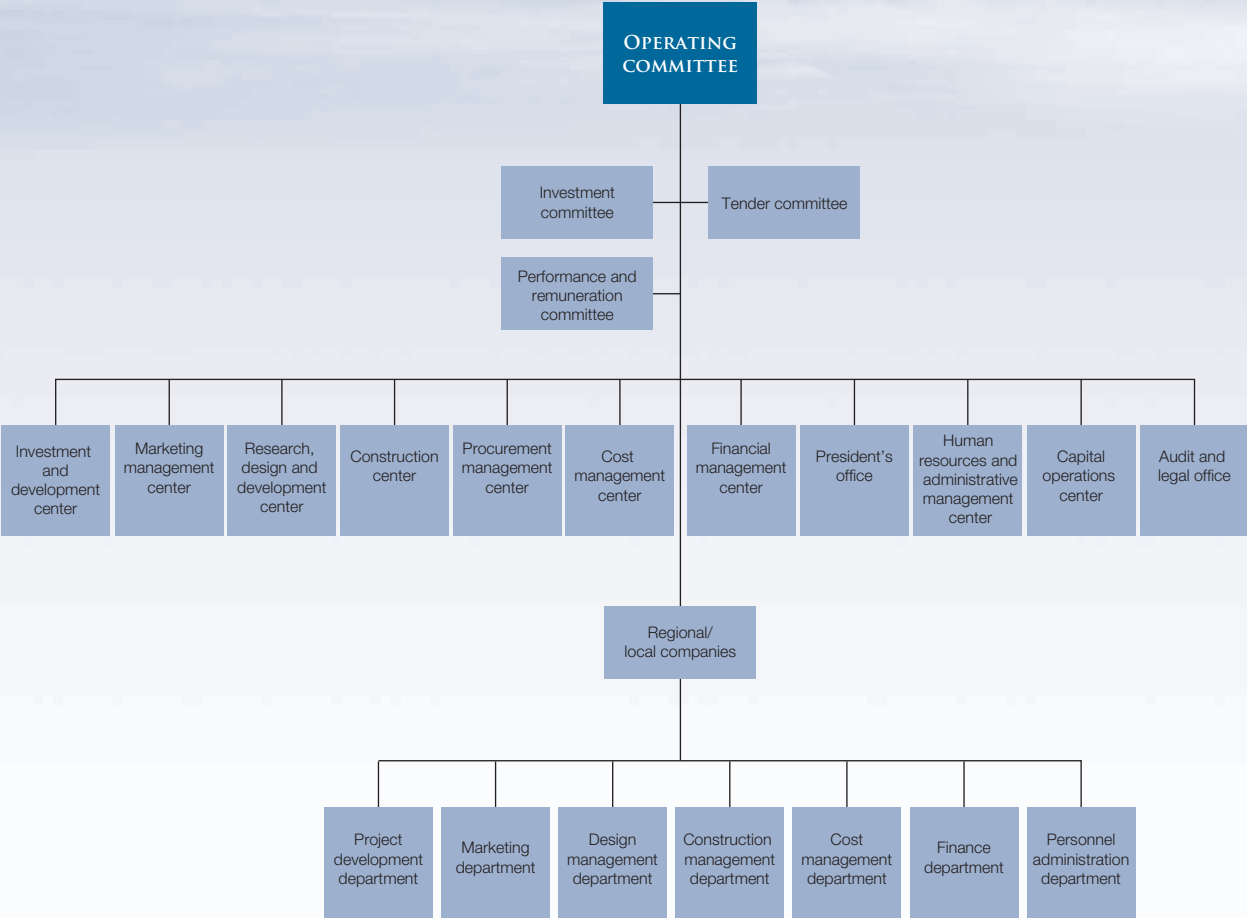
OPERATING COMMITTEE

Investment committee

Tender committee

Performance and remuneration committee

Investment and development center

Marketing management center

Research, design and development center

Construction center

Procurement management center

Cost management center

Financial management center

President's office

Human resources and administrative management center

Capital operations center

Audit and legal office

Regional/ local companies

Project development department

Marketing department

Design management department

Construction management department

Cost management department

Finance department

Personnel administration department